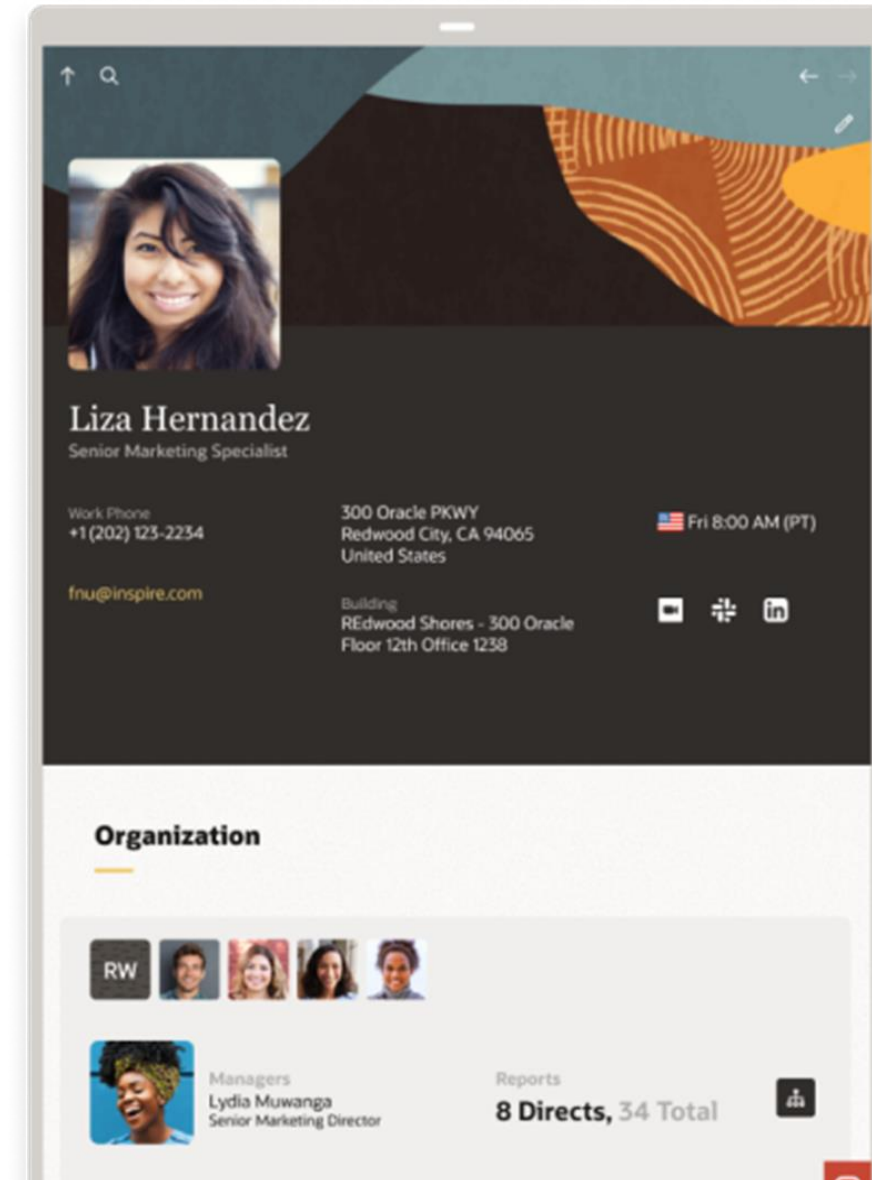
Liza Hernandez
Senior Marketing Specialist

Work Phone
+1 (202) 123-2234

fnu@inspire.com

300 Oracle PKWY
Redwood City, CA 94065
United States

Building
REdwood Shores - 300 Oracle
Floor 12th Office 1238

Fri 8:00 AM (PT)

Organization

RW

Managers
Lydia Muwanga
Senior Marketing Director

Reports
8 Directs, 34 Total